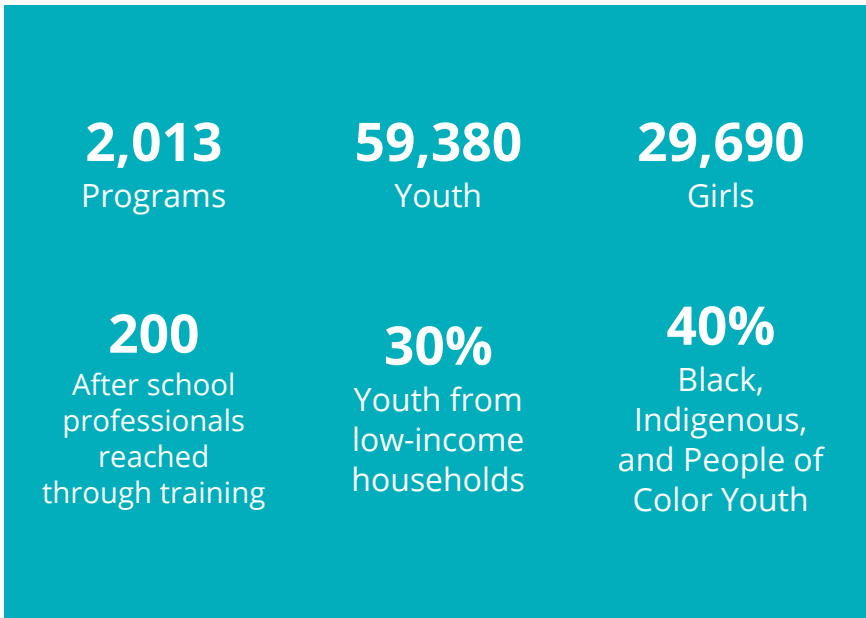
**2,013**
Programs

**59,380**
Youth

**29,690**
Girls

**200**
After school professionals reached through training

**30%**
Youth from low-income households

**40%**
Black, Indigenous, and People of Color Youth